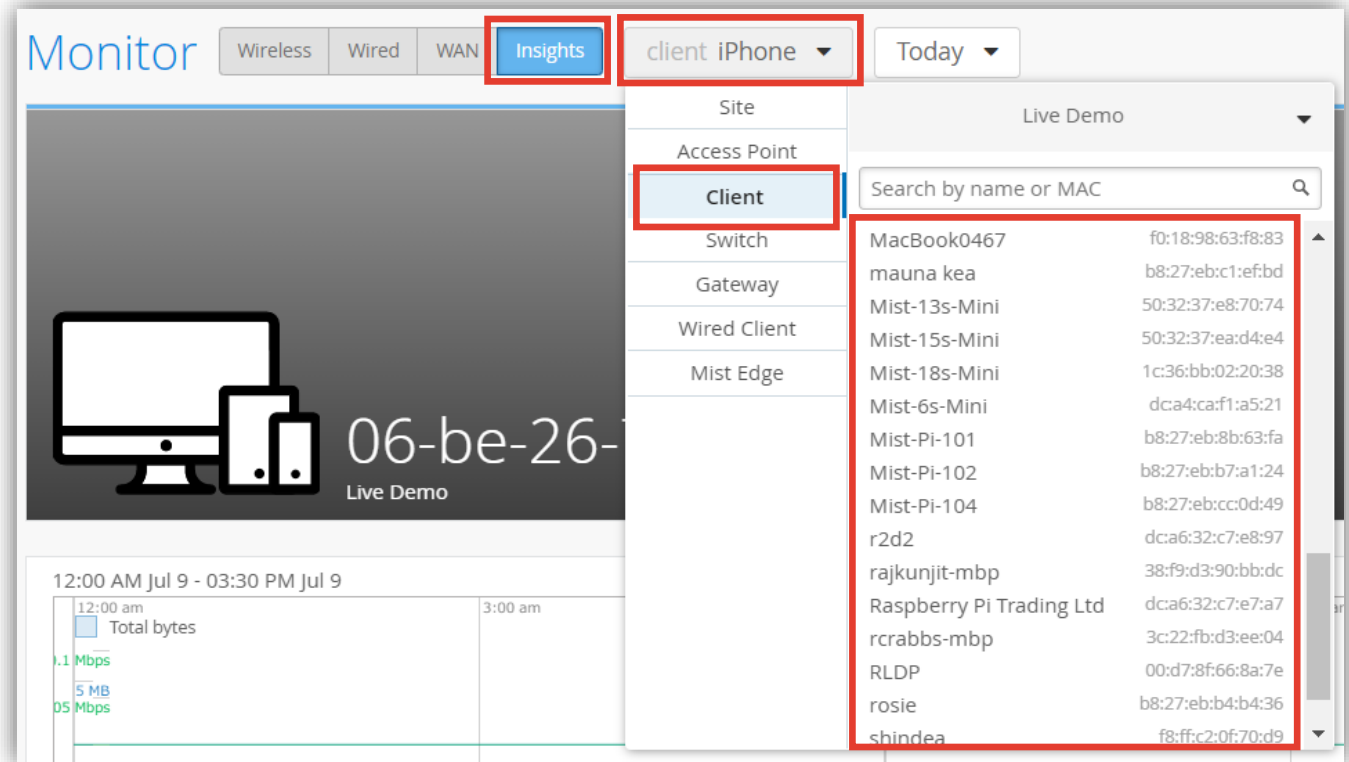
Monitor Wireless Wired WAN Insights client iPhone Today

Site
Access Point
Client
Switch
Gateway
Wired Client
Mist Edge

Live Demo

Search by name or MAC

| | |
|---|---|
| MacBook0467 | f0:18:98:63:f8:83 |
| mauna kea | b8:27:eb:c1:ef:bd |
| Mist-13s-Mini | 50:32:37:e8:70:74 |
| Mist-15s-Mini | 50:32:37:ea:d4:e4 |
| Mist-18s-Mini | 1c:36:bb:02:20:38 |
| Mist-6s-Mini | dc:a4:ca:f1:a5:21 |
| Mist-Pi-101 | b8:27:eb:8b:63:fa |
| Mist-Pi-102 | b8:27:eb:b7:a1:24 |
| Mist-Pi-104 | b8:27:eb:cc:0d:49 |
| r2d2 | dc:a6:32:c7:e8:97 |
| rajkunjit-mbp | 38:f9:d3:90:bb:dc |
| Raspberry Pi Trading Ltd | dc:a6:32:c7:e7:a7 |
| rcrabbs-mbp | 3c:22:fb:d3:ee:04 |
| RLDP | 00:d7:8f:66:8a:7e |
| rosie | b8:27:eb:b4:b4:36 |
| shindea | f8:ff:c2:0f:70:d9 |

06-be-26-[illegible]
Live Demo

12:00 AM Jul 9 - 03:30 PM Jul 9
12:00 am
3:00 am
Total bytes
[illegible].1 Mbps
5 MB
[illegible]05 Mbps